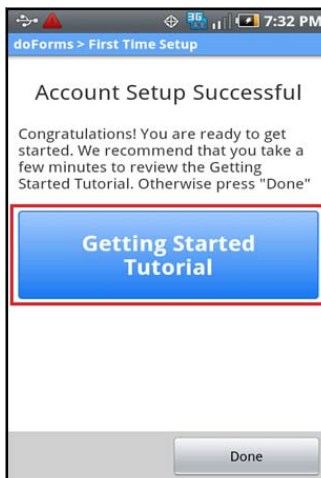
3G 7:32 PM

doForms > First Time Setup

Account Setup Successful

Congratulations! You are ready to get started. We recommend that you take a few minutes to review the Getting Started Tutorial. Otherwise press "Done"

Getting Started Tutorial

Done